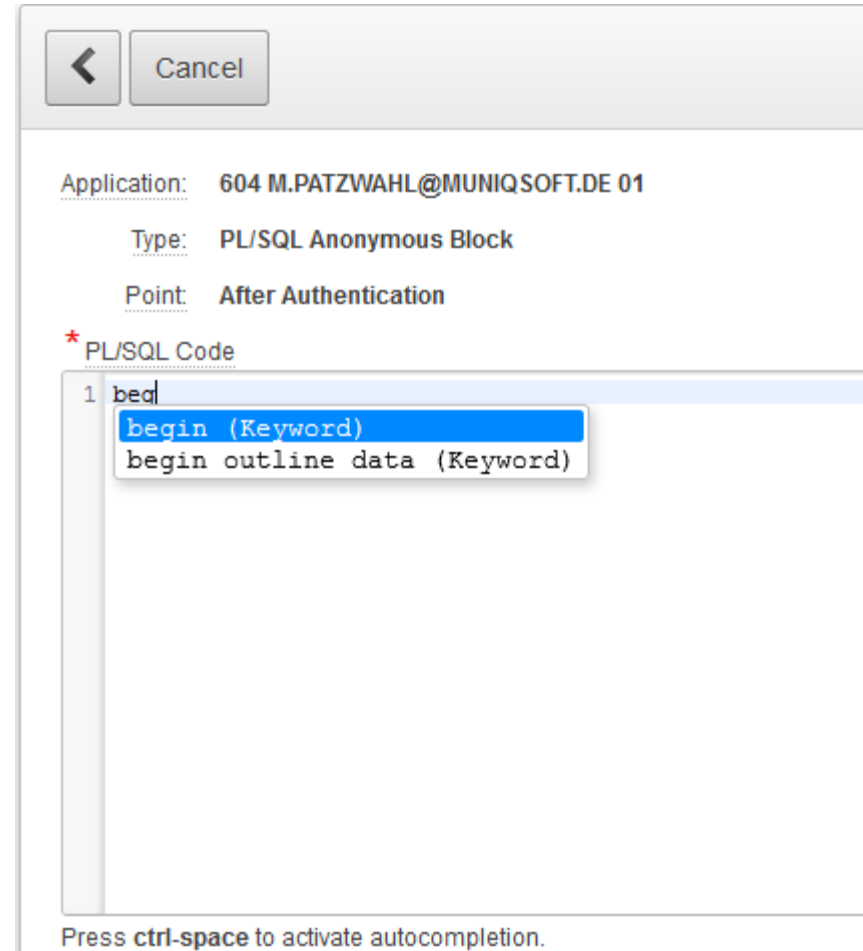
Cancel

Application: 604 M.PATZWAHL@MUNIQSOFT.DE 01

Type: PL/SQL Anonymous Block

Point: After Authentication

* PL/SQL Code

1 beg

begin (Keyword)
begin outline data (Keyword)

Press ctrl-space to activate autocompletion.